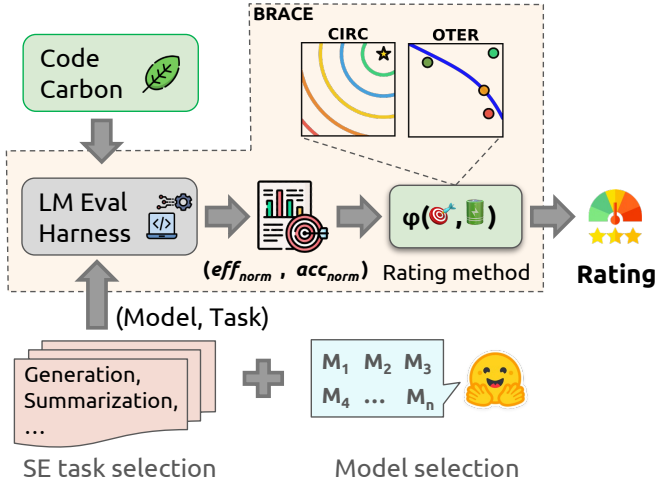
BRACE

CIRC

OTER

Code Carbon

LM Eval Harness

$(eff_{norm}, acc_{norm})$

φ( , )

Rating method

Rating

(Model, Task)

Generation, Summarization, ...

SE task selection

$M_1$ $M_2$ $M_3$
$M_4$ ... $M_n$

Model selection